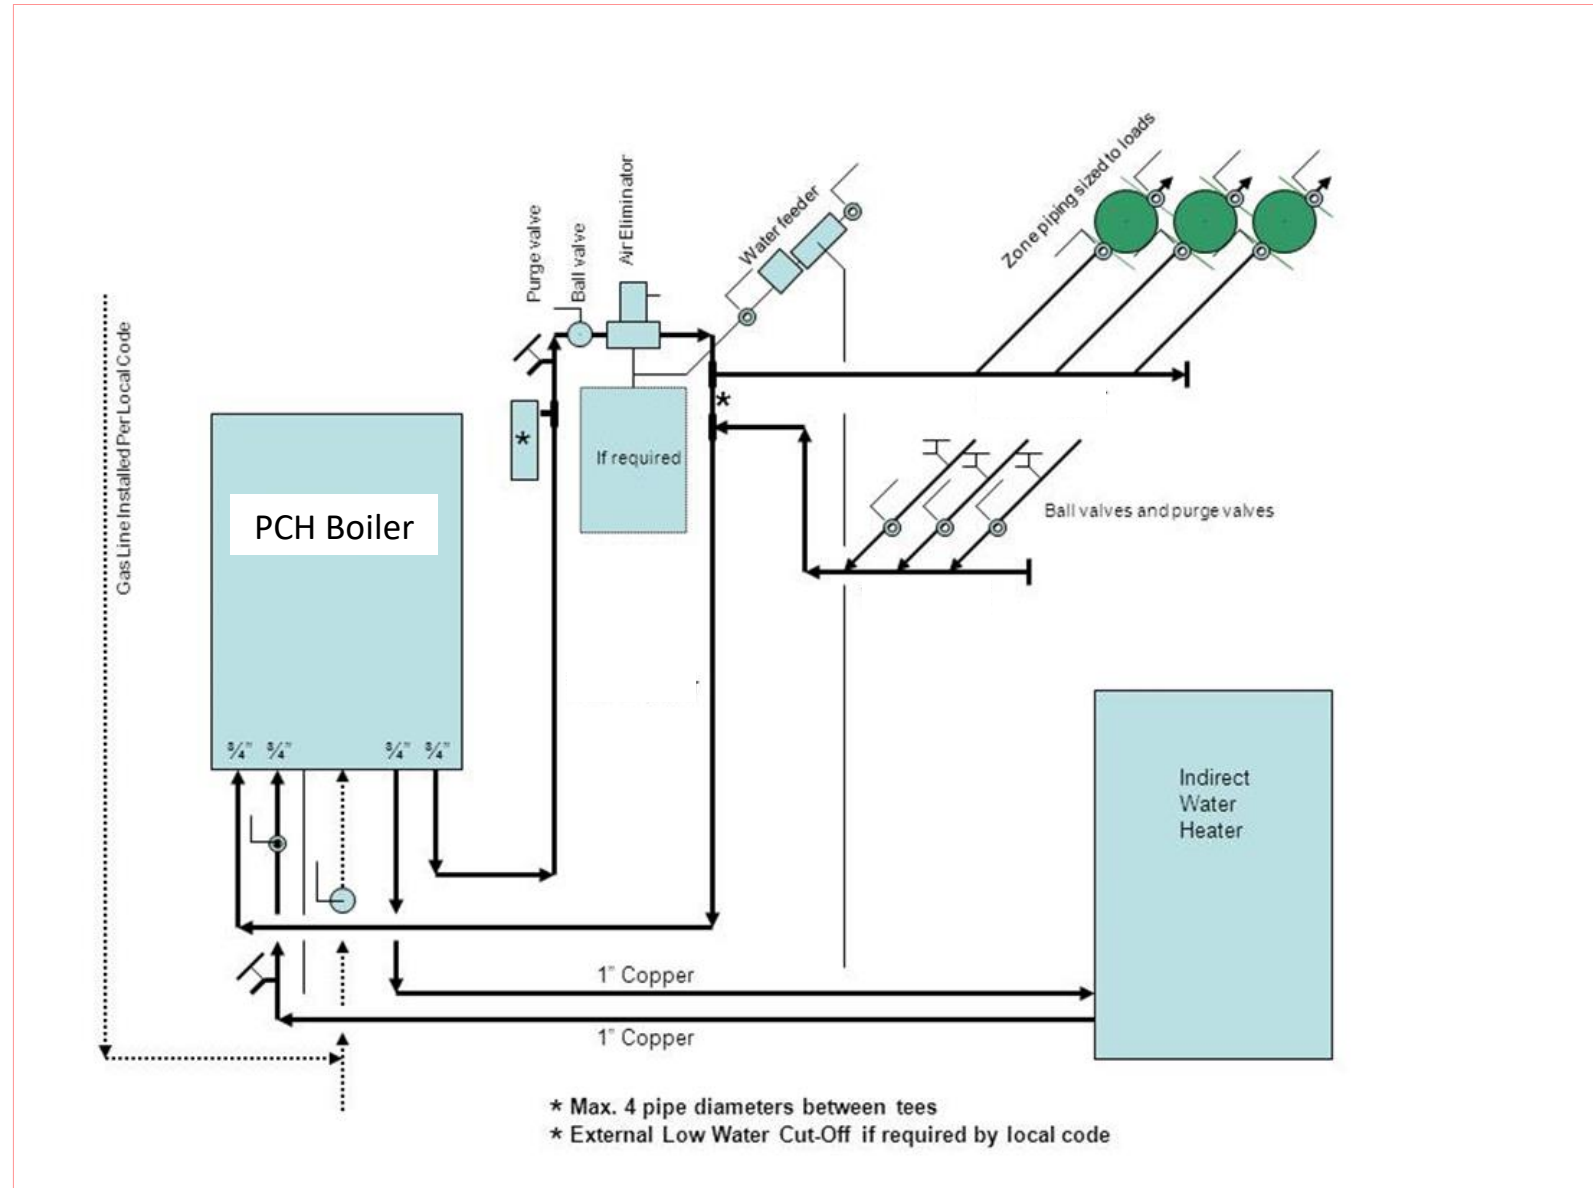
Gas Line Installed Per Local Code

Purge valve

Ball valve

Air Eliminator

Water feeder

Zone piping sized to loads

*

*

If required

PCH Boiler

Ball valves and purge valves

$\frac{3}{4}$" $\frac{3}{4}$" $\frac{3}{4}$" $\frac{3}{4}$"

Indirect Water Heater

1" Copper

1" Copper

* Max. 4 pipe diameters between tees
* External Low Water Cut-Off if required by local code